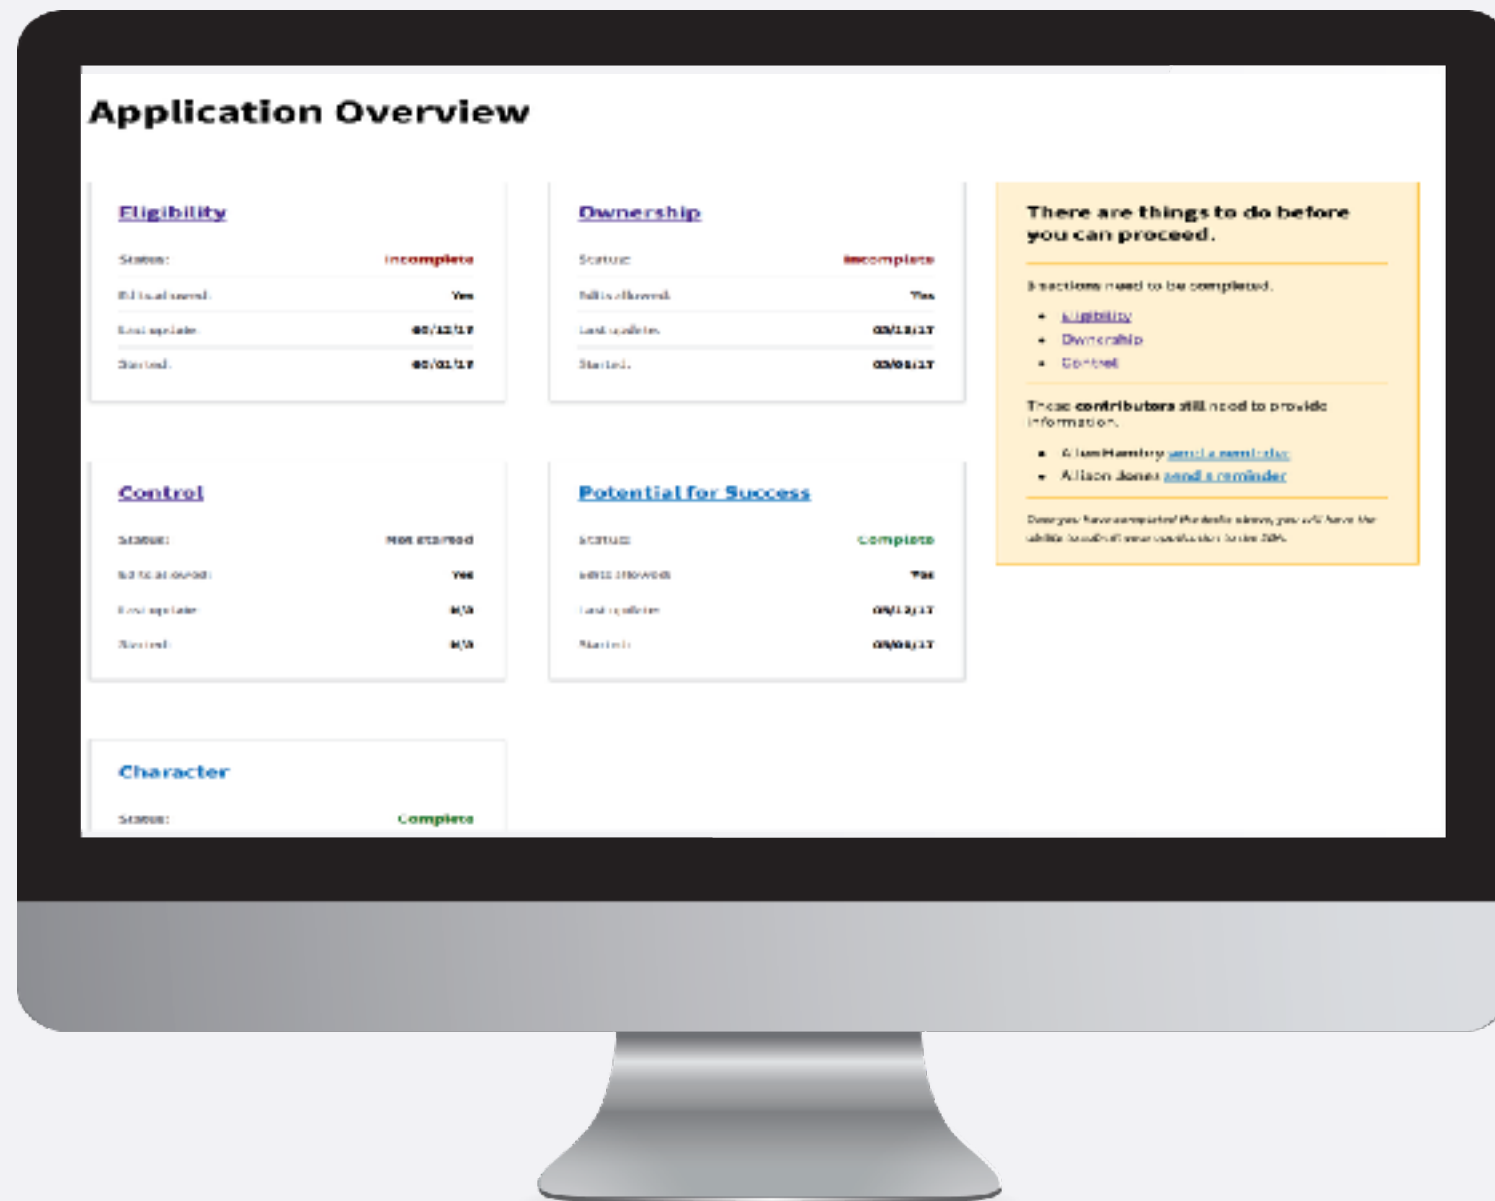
Application Overview

Eligibility

Status: Incomplete

Edits allowed: Yes

Last update: 09/12/17

Started: 09/01/17

Ownership

Status: Incomplete

Edits allowed: Yes

Last update: 09/13/17

Started: 09/01/17

There are things to do before you can proceed.

3 sections need to be completed.

- Eligibility
- Ownership
- Control

These contributors still need to provide information.

- Alan Hamby send a reminder
- Allison Jones send a reminder

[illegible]

Control

Status: Not started

Edits allowed: Yes

Last update: N/A

Started: N/A

Potential for Success

Status: Complete

Edits allowed: Yes

Last update: 09/12/17

Started: 09/01/17

Character

Status: Complete